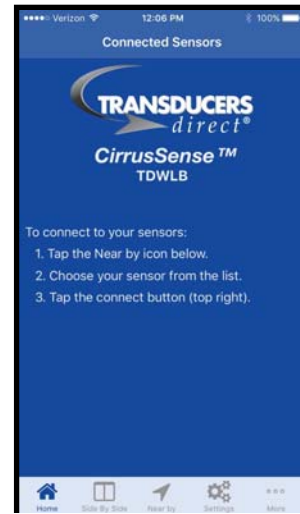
•••• Verizon 12:06 PM 100%

Connected Sensors

TRANSDUCERS direct®

CirrusSense ™
TDWLB

To connect to your sensors:
1. Tap the Near by icon below.
2. Choose your sensor from the list.
3. Tap the connect button (top right).

Home Side By Side Near by Settings More